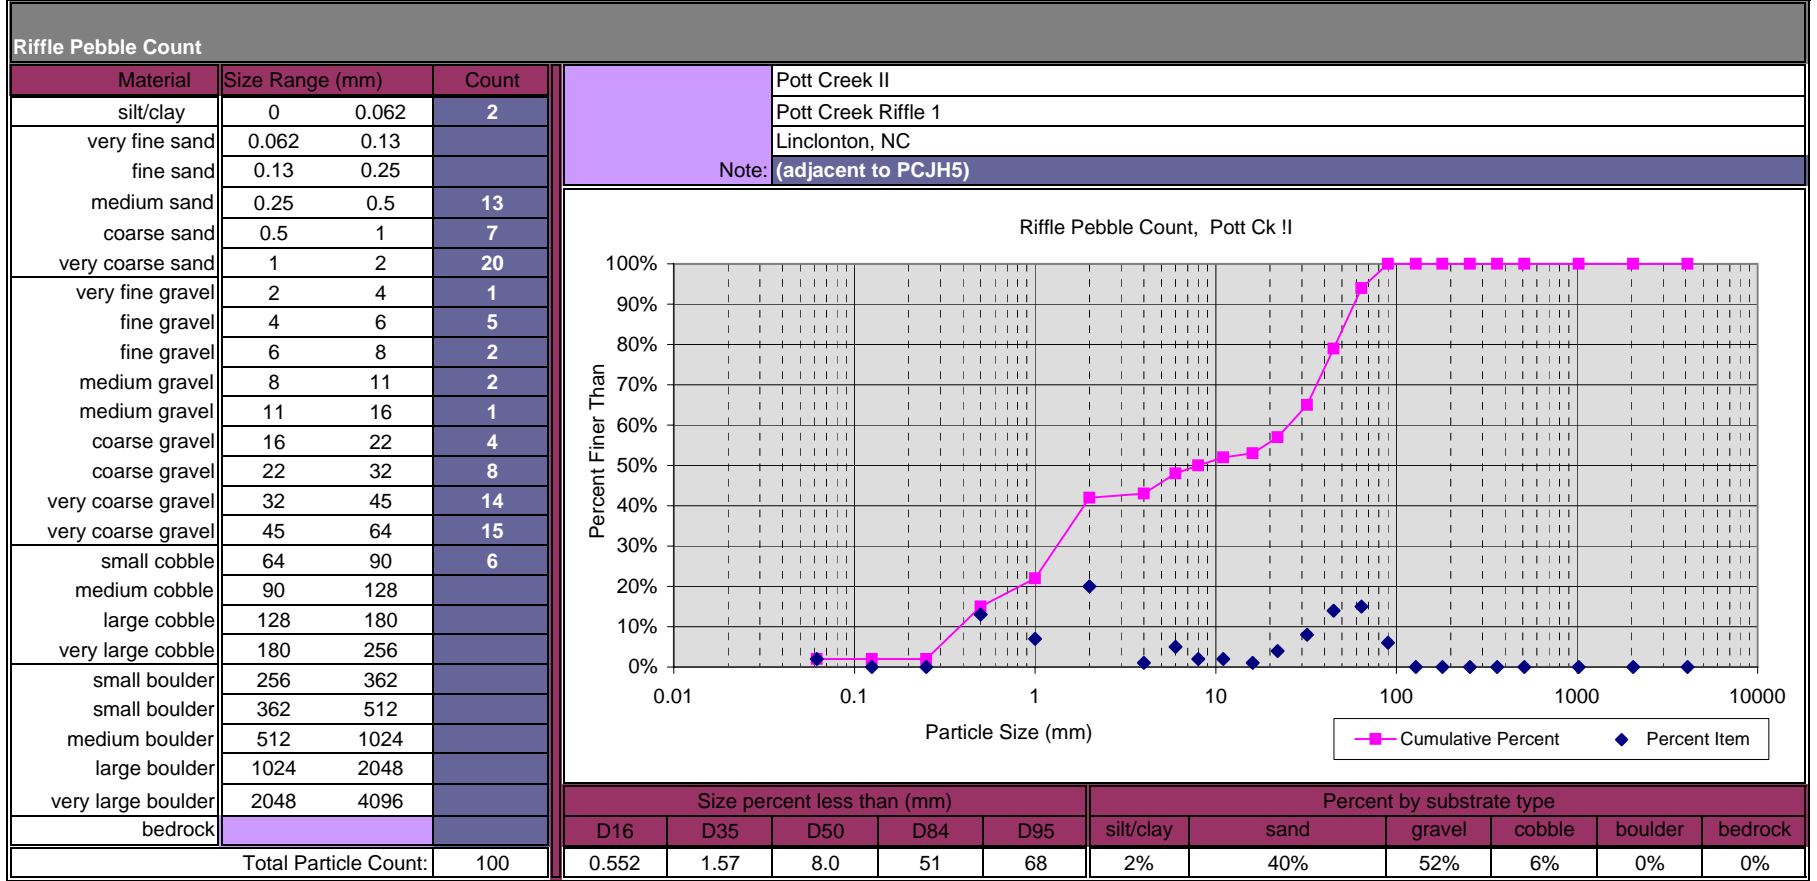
Riffle Pebble Count

| Material | Size Range (mm) | | Count |
|---|---|---|---|
| silt/clay | 0 | 0.062 | 2 |
| very fine sand | 0.062 | 0.13 | |
| fine sand | 0.13 | 0.25 | |
| medium sand | 0.25 | 0.5 | 13 |
| coarse sand | 0.5 | 1 | 7 |
| very coarse sand | 1 | 2 | 20 |
| very fine gravel | 2 | 4 | 1 |
| fine gravel | 4 | 6 | 5 |
| fine gravel | 6 | 8 | 2 |
| medium gravel | 8 | 11 | 2 |
| medium gravel | 11 | 16 | 1 |
| coarse gravel | 16 | 22 | 4 |
| coarse gravel | 22 | 32 | 8 |
| very coarse gravel | 32 | 45 | 14 |
| very coarse gravel | 45 | 64 | 15 |
| small cobble | 64 | 90 | 6 |
| medium cobble | 90 | 128 | |
| large cobble | 128 | 180 | |
| very large cobble | 180 | 256 | |
| small boulder | 256 | 362 | |
| small boulder | 362 | 512 | |
| medium boulder | 512 | 1024 | |
| large boulder | 1024 | 2048 | |
| very large boulder | 2048 | 4096 | |
| bedrock | | | |
| Total Particle Count: | | | 100 |

Pott Creek II
Pott Creek Riffle 1
Linclonton, NC
Note: (adjacent to PCJH5)

Riffle Pebble Count, Pott Ck !I

100%
90%
80%
70%
60%
50%
40%
30%
20%
10%
0%
Percent Finer Than
0.01
0.1
1
10
100
1000
10000
Particle Size (mm)
Cumulative Percent
Percent Item

| Size percent less than (mm) | | | | |
|---|---|---|---|---|
| D16 | D35 | D50 | D84 | D95 |
| 0.552 | 1.57 | 8.0 | 51 | 68 |

| Percent by substrate type | | | | | |
|---|---|---|---|---|---|
| silt/clay | sand | gravel | cobble | boulder | bedrock |
| 2% | 40% | 52% | 6% | 0% | 0% |